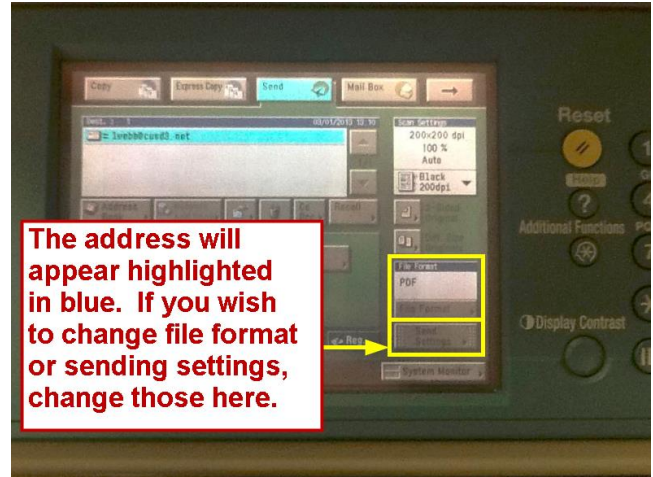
Copy

Express Copy

Send

Mail Box

Dest.: 1

03/01/2010 12:10

= lwebb@cusd3.net

Scan Settings

200x200 dpi

100 %

Auto

Black 200dpi

Address

Resend

File Format

PDF

File Format

Send Settings

Reg.

System Monitor

The address will appear highlighted in blue. If you wish to change file format or sending settings, change those here.

Reset

Help

Additional Functions

Display Contrast